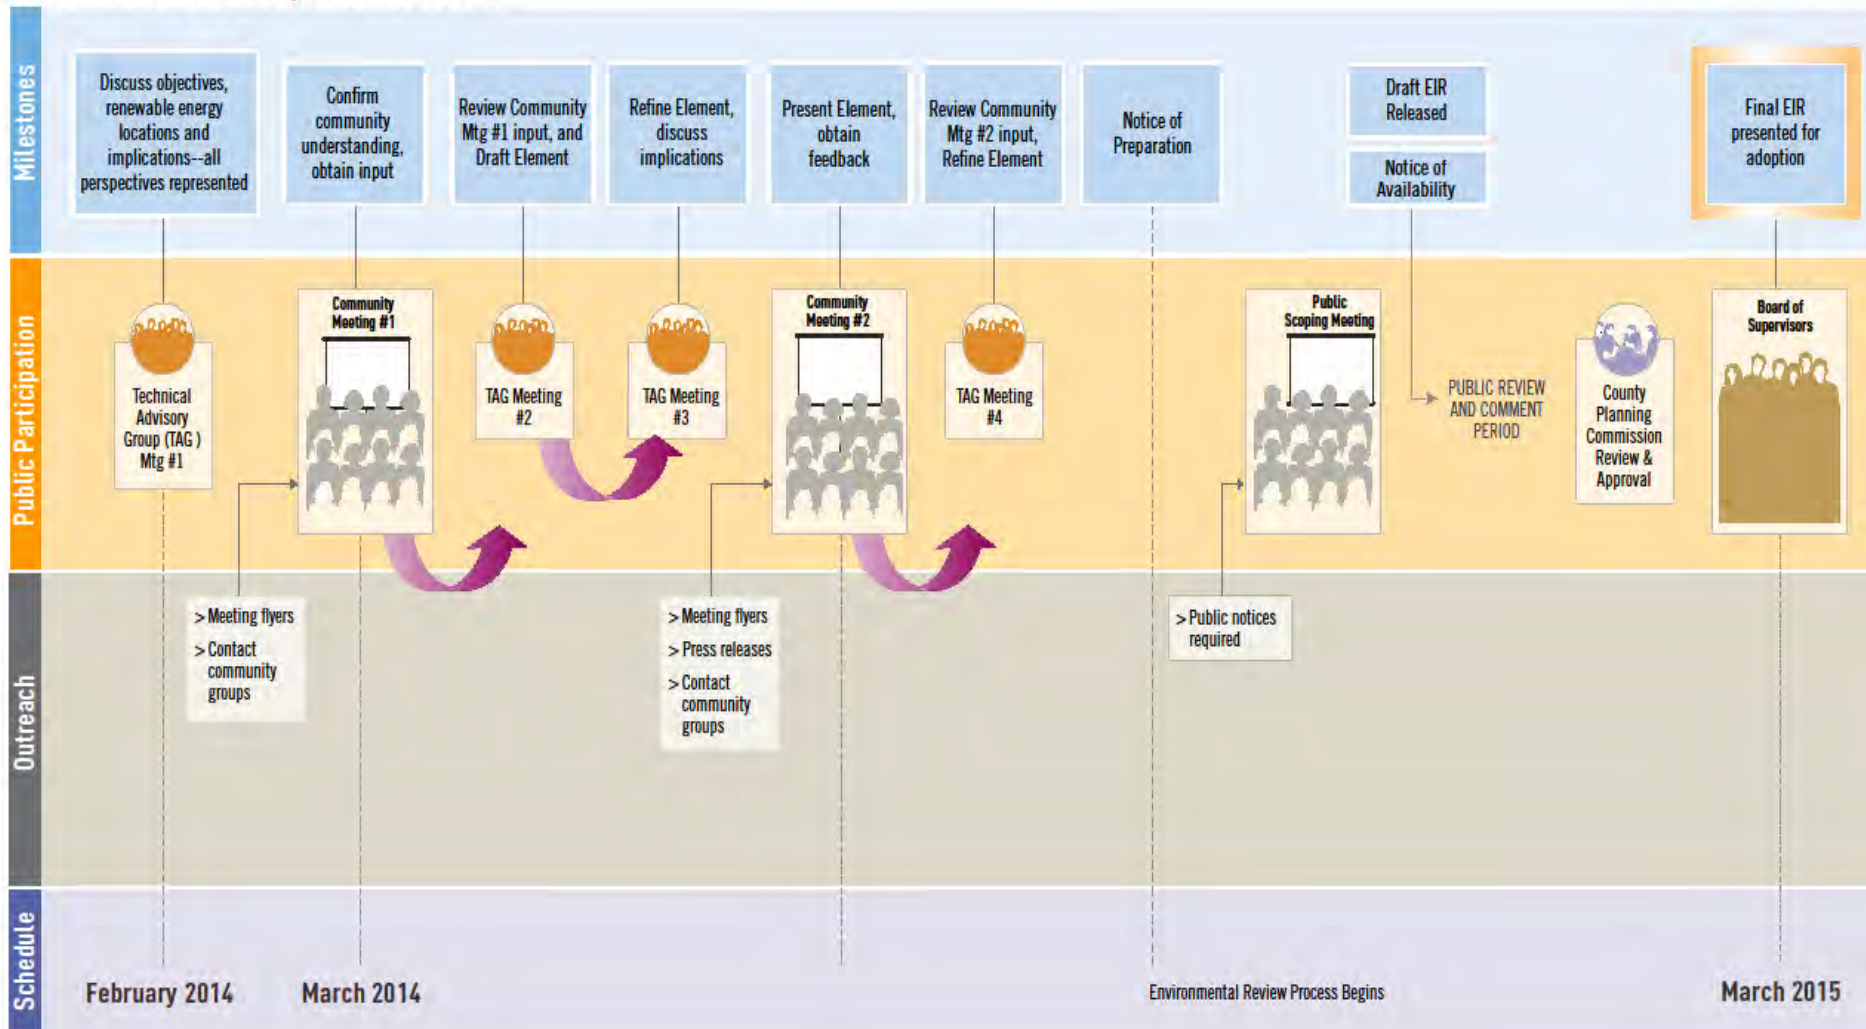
Milestones

Discuss objectives, renewable energy locations and implications--all perspectives represented

Confirm community understanding, obtain input

Review Community Mtg #1 input, and Draft Element

Refine Element, discuss implications

Present Element, obtain feedback

Review Community Mtg #2 input, Refine Element

Notice of Preparation

Draft EIR Released

Notice of Availability

Final EIR presented for adoption

Public Participation

Technical Advisory Group (TAG ) Mtg #1

Community Meeting #1

TAG Meeting #2

TAG Meeting #3

Community Meeting #2

TAG Meeting #4

Public Scoping Meeting

PUBLIC REVIEW AND COMMENT PERIOD

County Planning Commission Review & Approval

Board of Supervisors

Outreach

> Meeting flyers
> Contact community groups

> Meeting flyers
> Press releases
> Contact community groups

> Public notices required

Schedule

February 2014

March 2014

Environmental Review Process Begins

March 2015